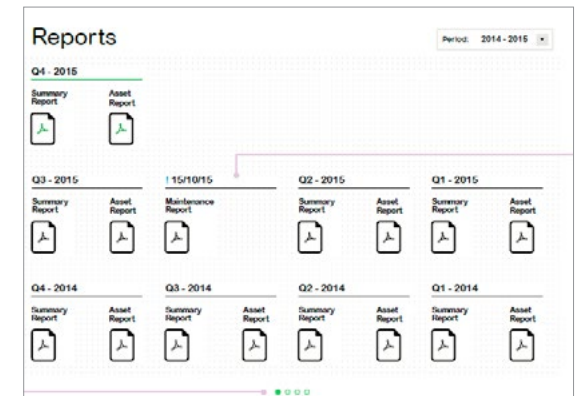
Reports

Period: 2014 - 2015

Q4 - 2015

Summary Report

Asset Report

Q3 - 2015

Summary Report

Asset Report

! 15/10/15

Maintenance Report

Q2 - 2015

Summary Report

Asset Report

Q1 - 2015

Summary Report

Asset Report

Q4 - 2014

Summary Report

Asset Report

Q3 - 2014

Summary Report

Asset Report

Q2 - 2014

Summary Report

Asset Report

Q1 - 2014

Summary Report

Asset Report